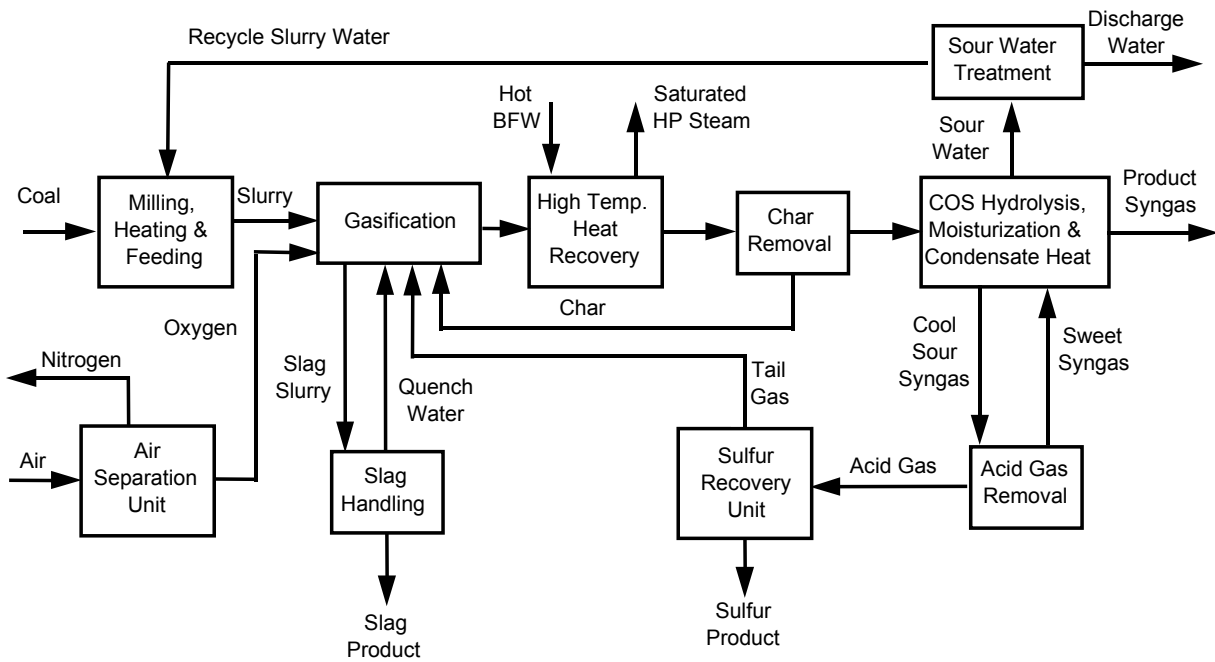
Recycle Slurry Water

Sour Water Treatment

Discharge Water

Hot BFW

Saturated HP Steam

Sour Water

Coal

Milling, Heating & Feeding

Slurry

Gasification

High Temp. Heat Recovery

Char Removal

COS Hydrolysis, Moisturization & Condensate Heat

Product Syngas

Char

Oxygen

Nitrogen

Slag Slurry

Quench Water

Tail Gas

Cool Sour Syngas

Sweet Syngas

Air

Air Separation Unit

Slag Handling

Sulfur Recovery Unit

Acid Gas

Acid Gas Removal

Slag Product

Sulfur Product